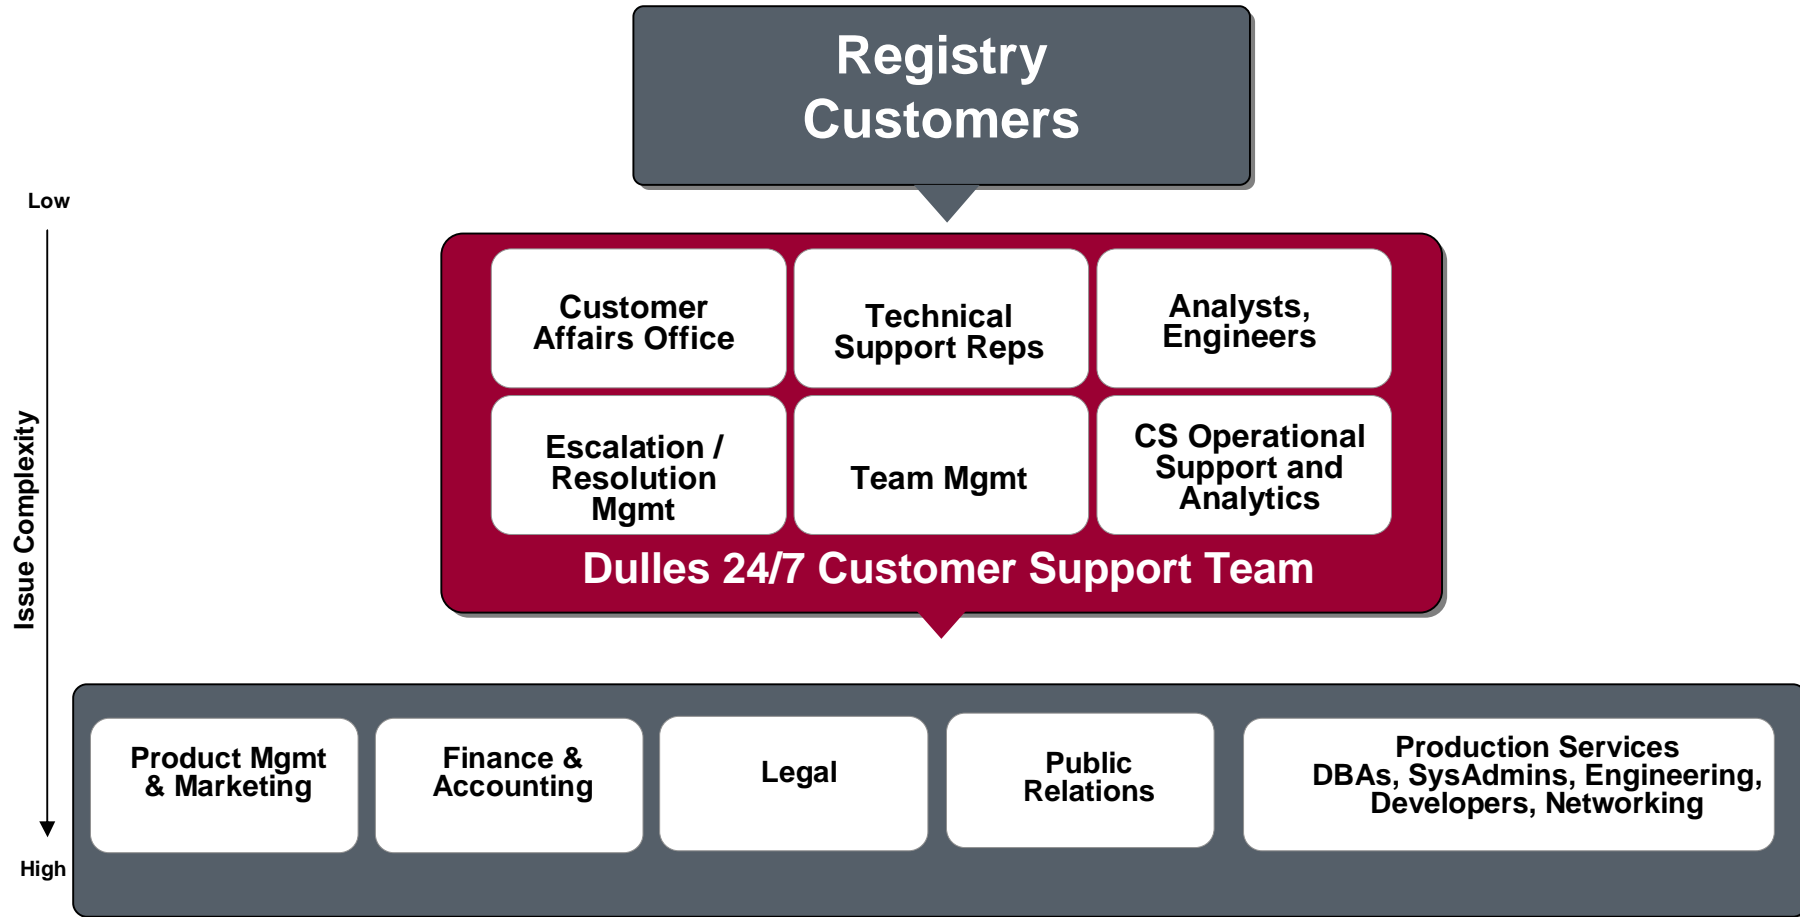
Registry Customers

Low

Issue Complexity

High

Customer Affairs Office

Technical Support Reps

Analysts, Engineers

Escalation / Resolution Mgmt

Team Mgmt

CS Operational Support and Analytics

Dulles 24/7 Customer Support Team

Product Mgmt & Marketing

Finance & Accounting

Legal

Public Relations

Production Services
DBAs, SysAdmins, Engineering, Developers, Networking